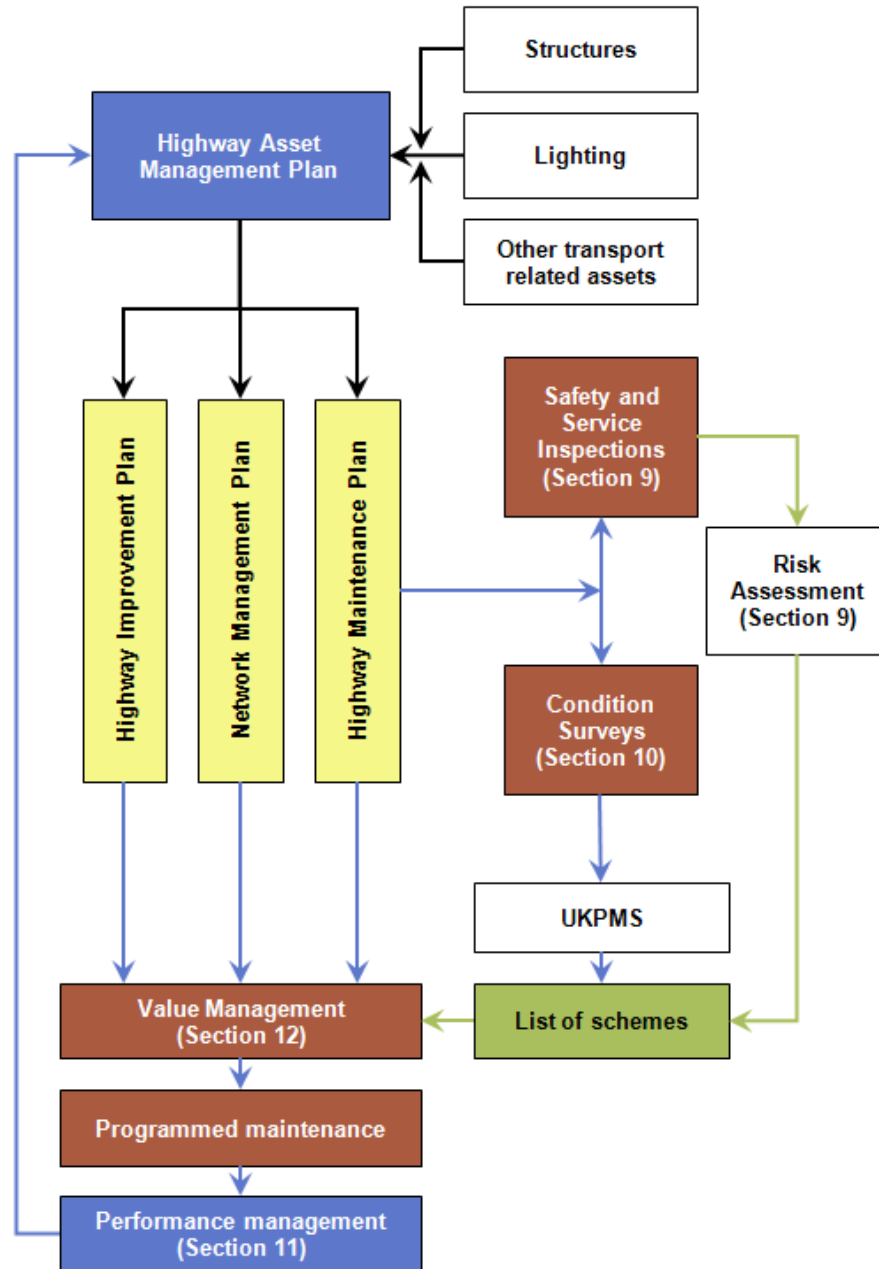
Structures

Highway Asset Management Plan

Lighting

Other transport related assets

Highway Improvement Plan

Network Management Plan

Highway Maintenance Plan

Safety and Service Inspections (Section 9)

Risk Assessment (Section 9)

Condition Surveys (Section 10)

UKPMS

Value Management (Section 12)

List of schemes

Programmed maintenance

Performance management (Section 11)